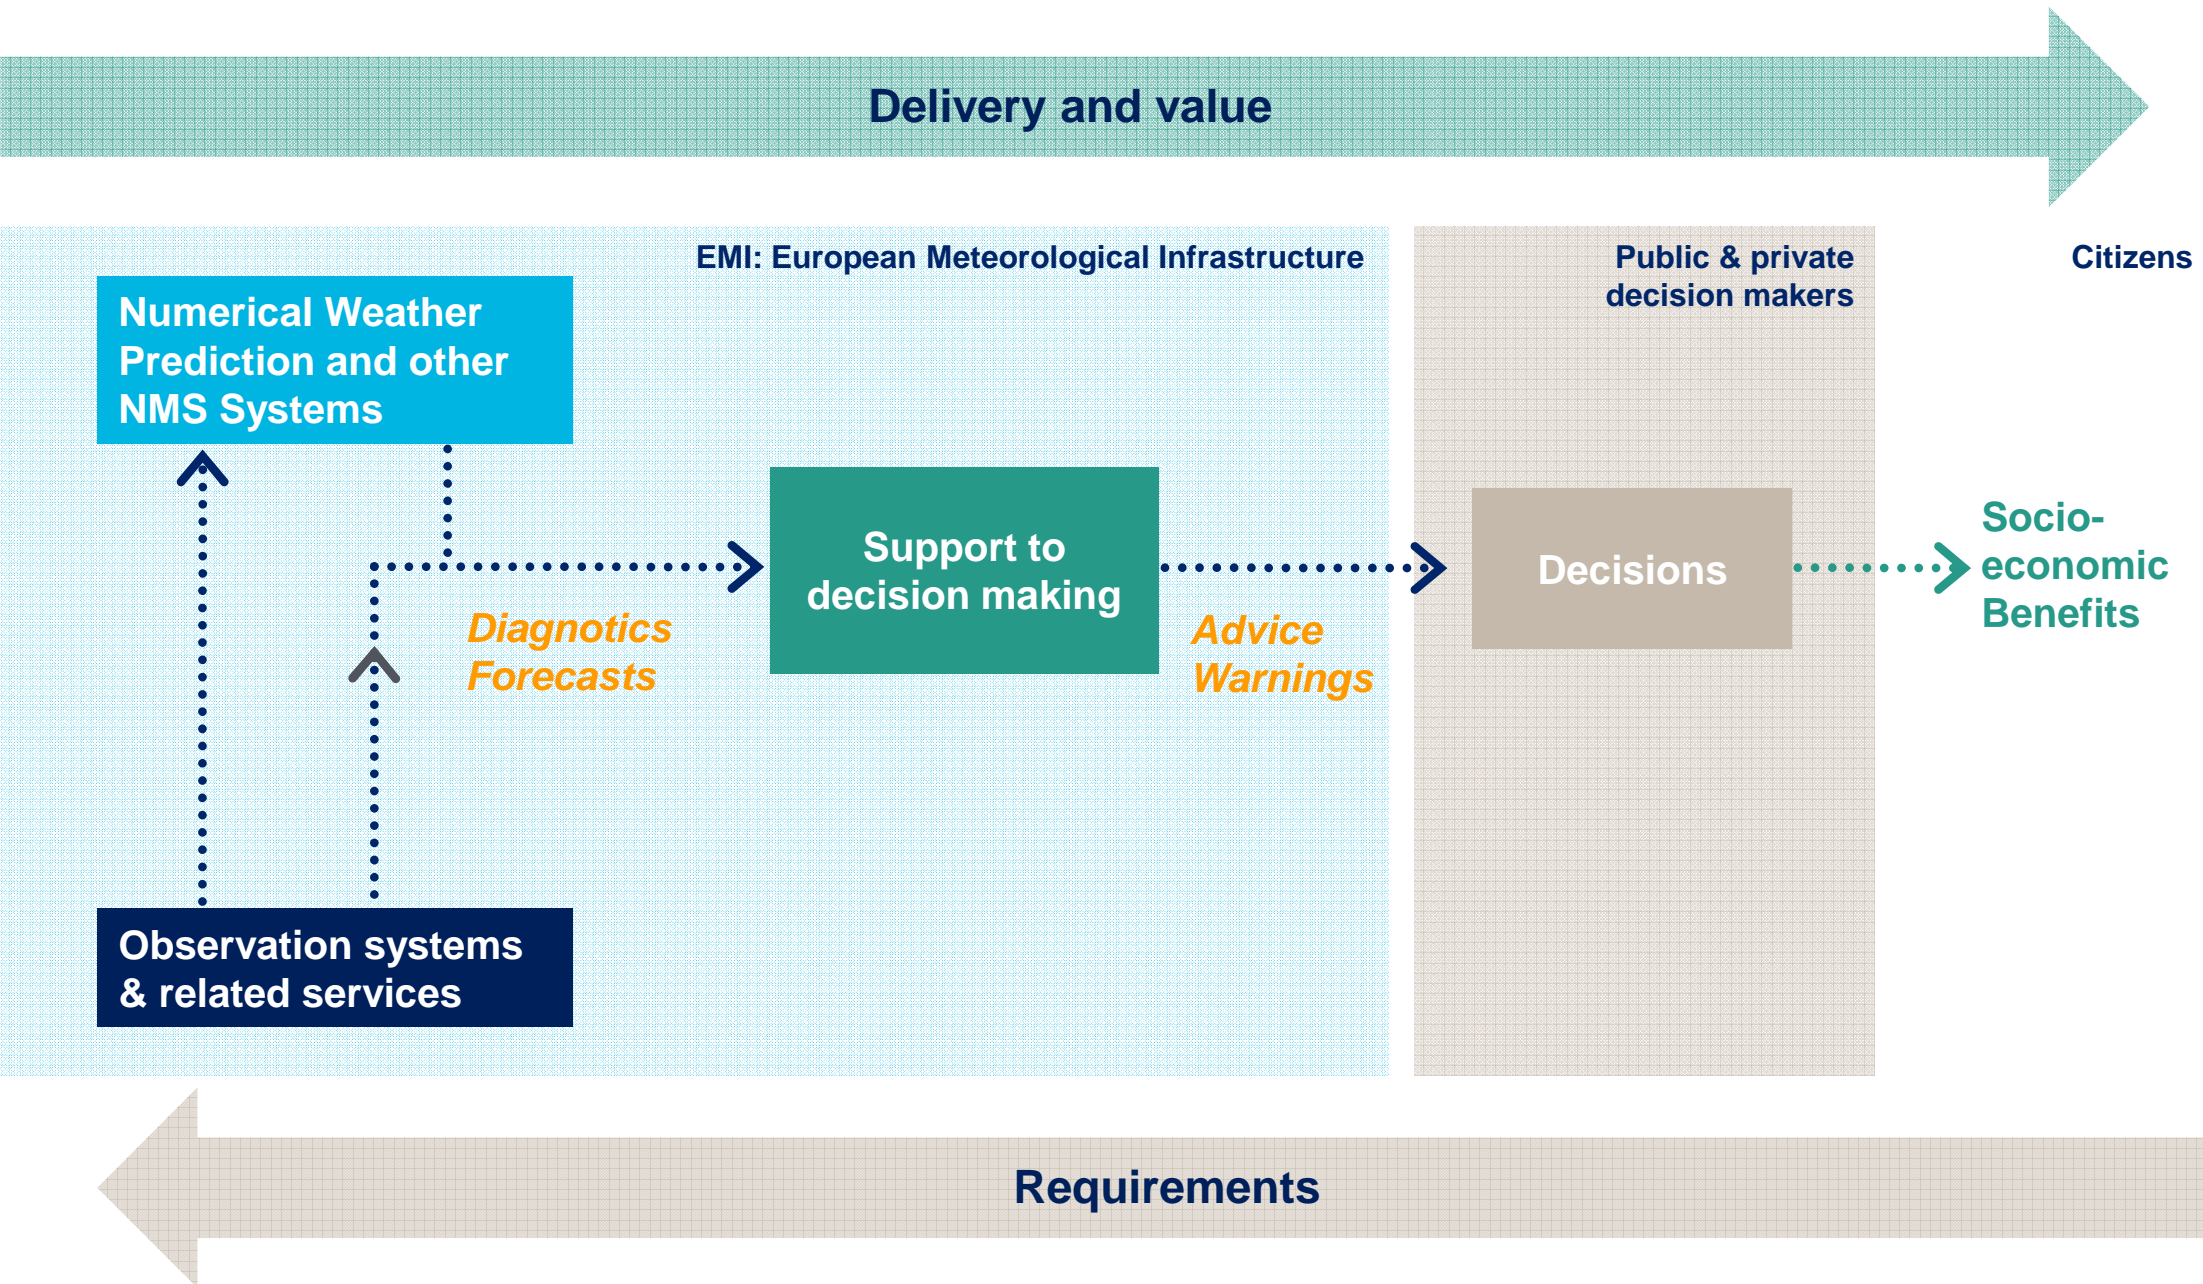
Delivery and value

EMI: European Meteorological Infrastructure

Public & private decision makers

Citizens

Numerical Weather Prediction and other NMS Systems

Support to decision making

Decisions

Socio-economic Benefits

Diagnotics Forecasts

Advice Warnings

Observation systems & related services

Requirements